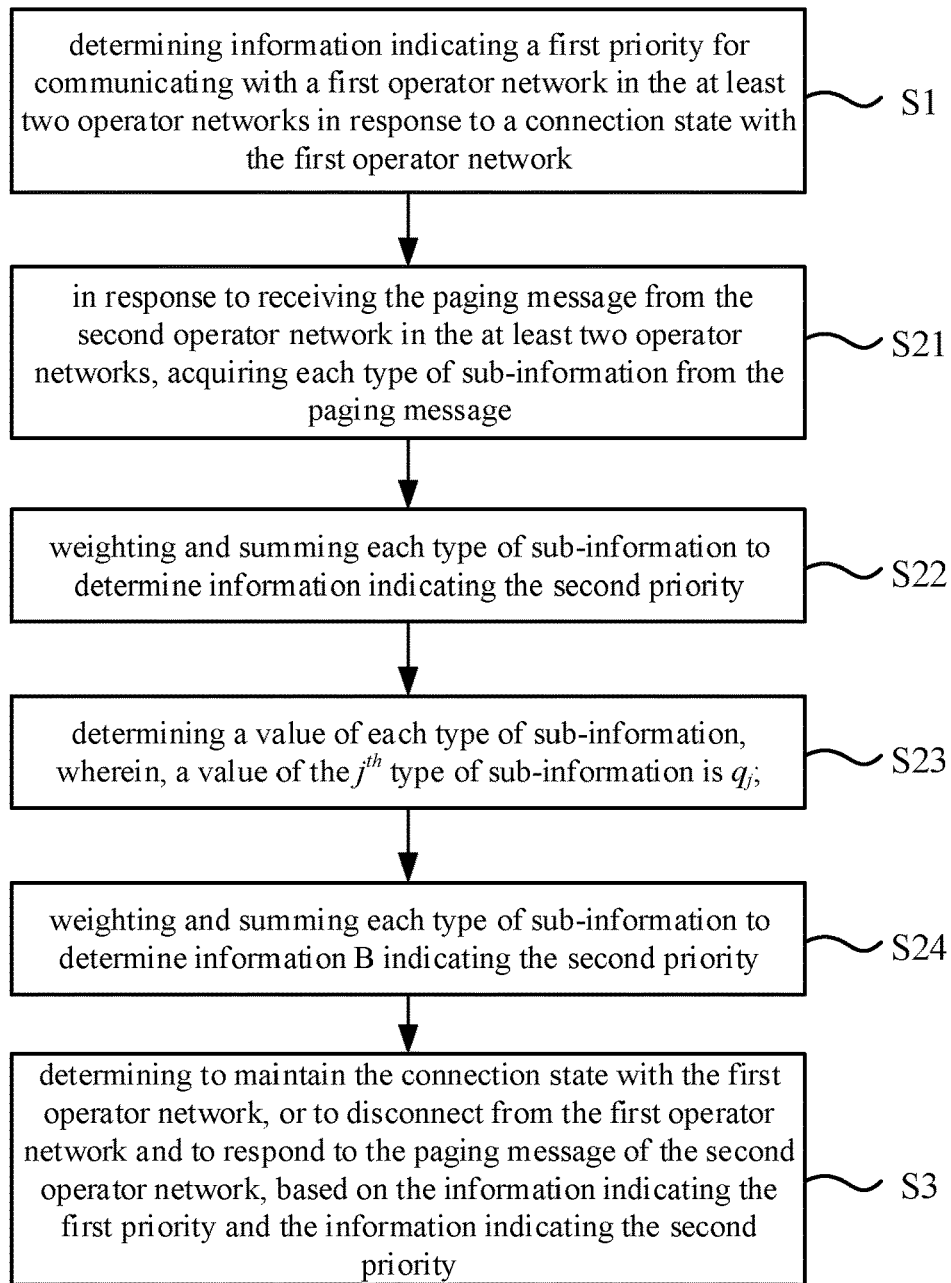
determining information indicating a first priority for communicating with a first operator network in the at least two operator networks in response to a connection state with the first operator network

S1

in response to receiving the paging message from the second operator network in the at least two operator networks, acquiring each type of sub-information from the paging message

S21

weighting and summing each type of sub-information to determine information indicating the second priority

S22

determining a value of each type of sub-information, wherein, a value of the $j^{th}$ type of sub-information is $q_j$;

S23

weighting and summing each type of sub-information to determine information B indicating the second priority

S24

determining to maintain the connection state with the first operator network, or to disconnect from the first operator network and to respond to the paging message of the second operator network, based on the information indicating the first priority and the information indicating the second priority

S3